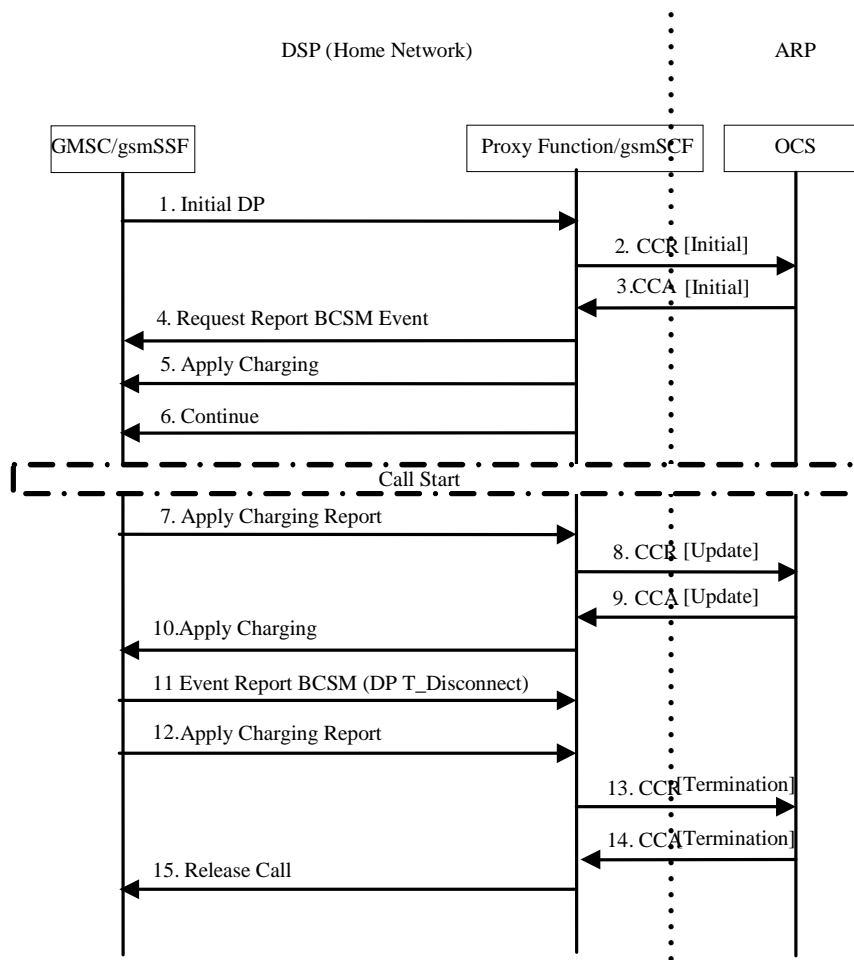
DSP (Home Network)

ARP

GMSC/gsmSSF

Proxy Function/gsmSCF

OCS

1. Initial DP

2. CCR [Initial]

3.CCA [Initial]

4. Request Report BCSM Event

5. Apply Charging

6. Continue

Call Start

7. Apply Charging Report

8. CCR [Update]

9. CCA [Update]

10.Apply Charging

11 Event Report BCSM (DP T_Disconnect)

12.Apply Charging Report

13. CCR [Termination]

14. CCA [Termination]

15. Release Call